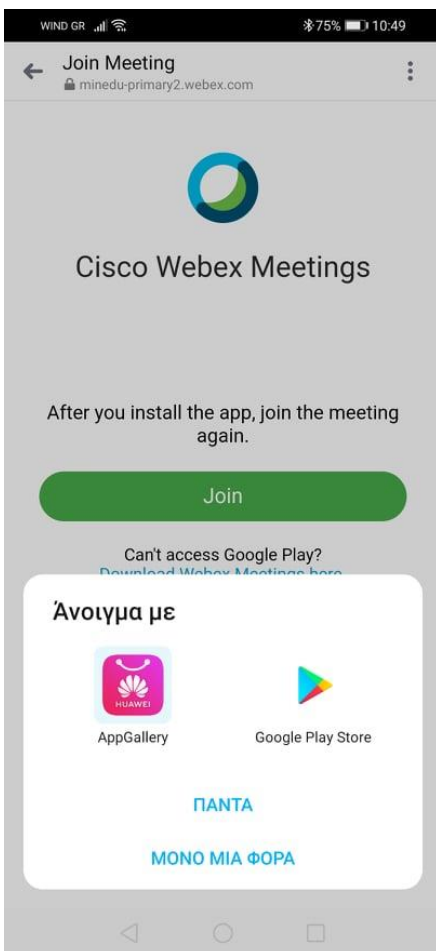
WIND GR
75% 10:49

Join Meeting
minedu-primary2.webex.com

Cisco Webex Meetings

After you install the app, join the meeting again.

Join

Can't access Google Play?
Download Webex Meetings here

Άνοιγμα με

HUAWEI
AppGallery

Google Play Store

ΠΑΝΤΑ

ΜΟΝΟ ΜΙΑ ΦΟΡΑ